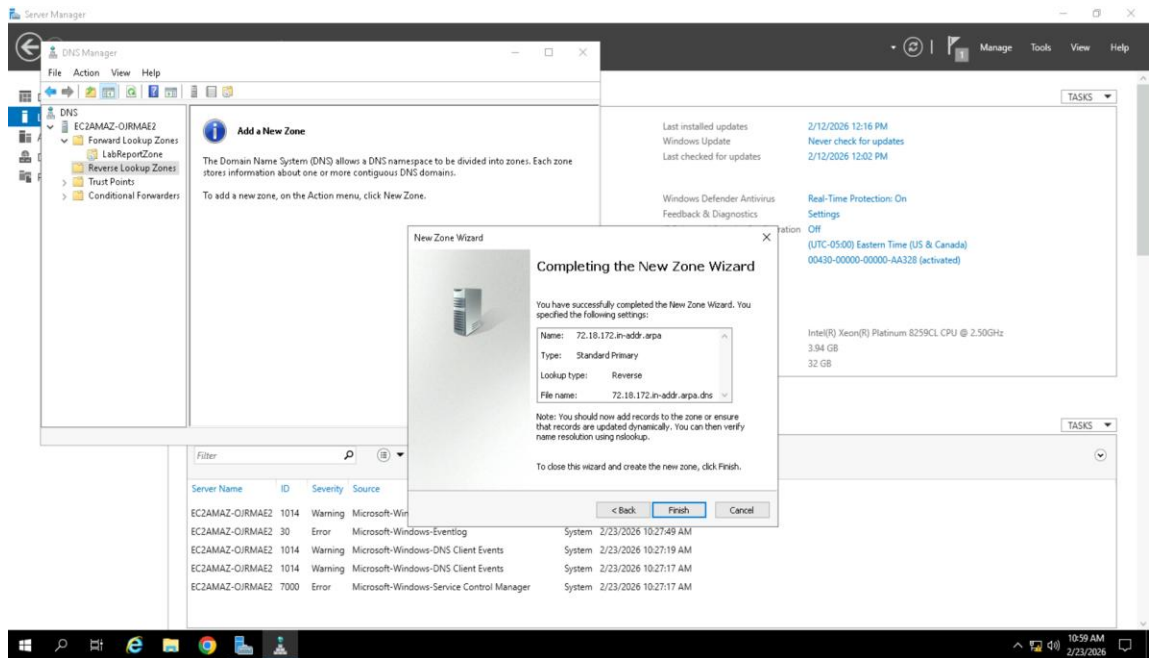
Server Manager

DNS Manager
File Action View Help

DNS
EC2AMAZ-OJRMAE2
Forward Lookup Zones
LabReportZone
Reverse Lookup Zones
Trust Points
Conditional Forwarders

Add a New Zone

The Domain Name System (DNS) allows a DNS namespace to be divided into zones. Each zone stores information about one or more contiguous DNS domains.

To add a new zone, on the Action menu, click New Zone.

Manage Tools View Help

TASKS

Last installed updates 2/12/2026 12:16 PM
Windows Update Never check for updates
Last checked for updates 2/12/2026 12:02 PM

Windows Defender Antivirus Real-Time Protection: On
Feedback & Diagnostics Settings
ration Off
(UTC-05:00) Eastern Time (US & Canada)
00430-00000-00000-AA328 (activated)

Intel(R) Xeon(R) Platinum 8259CL CPU @ 2.50GHz
3.94 GB
32 GB

New Zone Wizard

Completing the New Zone Wizard

You have successfully completed the New Zone Wizard. You specified the following settings:

Name: 72.18.172.in-addr.arpa
Type: Standard Primary
Lookup type: Reverse
File name: 72.18.172.in-addr.arpa.dns

Note: You should now add records to the zone or ensure that records are updated dynamically. You can then verify name resolution using nslookup.

To close this wizard and create the new zone, click Finish.

< Back Finish Cancel

TASKS

Filter

| Server Name | ID | Severity | Source | |
|---|---|---|---|---|
| EC2AMAZ-OJRMAE2 | 1014 | Warning | Microsoft-Win | |
| EC2AMAZ-OJRMAE2 | 30 | Error | Microsoft-Windows-Eventlog | System 2/23/2026 10:27:49 AM |
| EC2AMAZ-OJRMAE2 | 1014 | Warning | Microsoft-Windows-DNS Client Events | System 2/23/2026 10:27:19 AM |
| EC2AMAZ-OJRMAE2 | 1014 | Warning | Microsoft-Windows-DNS Client Events | System 2/23/2026 10:27:17 AM |
| EC2AMAZ-OJRMAE2 | 7000 | Error | Microsoft-Windows-Service Control Manager | System 2/23/2026 10:27:17 AM |

10:59 AM
2/23/2026